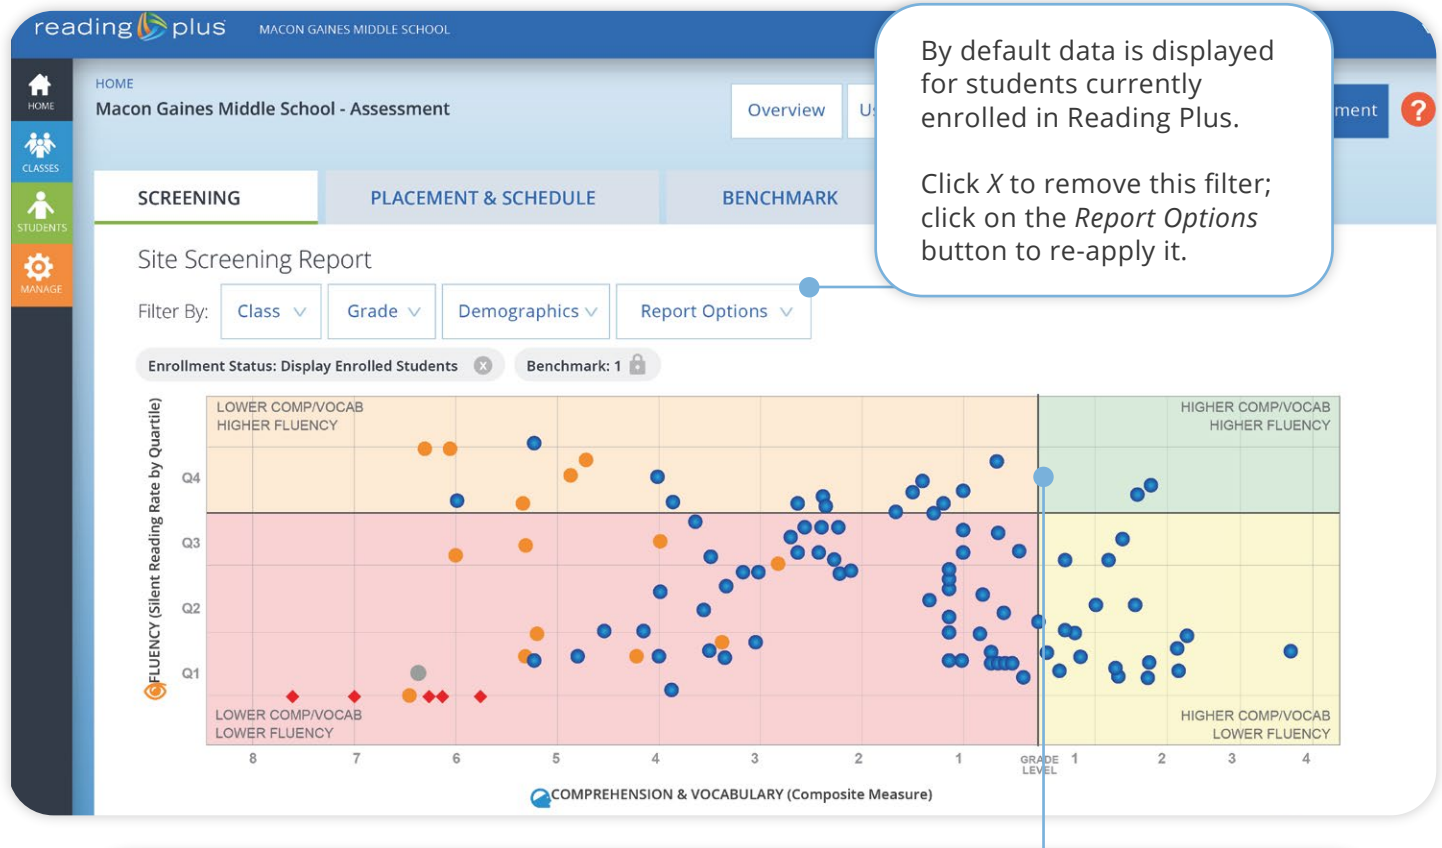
reading plus MACON GAINES MIDDLE SCHOOL

HOME
CLASSES
STUDENTS
MANAGE

HOME
Macon Gaines Middle School - Assessment

Overview
U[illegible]
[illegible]ment
?

By default data is displayed for students currently enrolled in Reading Plus.

Click *X* to remove this filter; click on the *Report Options* button to re-apply it.

SCREENING
PLACEMENT & SCHEDULE
BENCHMARK

Site Screening Report

Filter By: Class Grade Demographics Report Options

Enrollment Status: Display Enrolled Students
Benchmark: 1

LOWER COMP/VOCAB HIGHER FLUENCY
HIGHER COMP/VOCAB HIGHER FLUENCY
LOWER COMP/VOCAB LOWER FLUENCY
HIGHER COMP/VOCAB LOWER FLUENCY

FLUENCY (Silent Reading Rate by Quartile)
Q4
Q3
Q2
Q1

8 7 6 5 4 3 2 1 GRADE LEVEL 1 2 3 4

COMPREHENSION & VOCABULARY (Composite Measure)